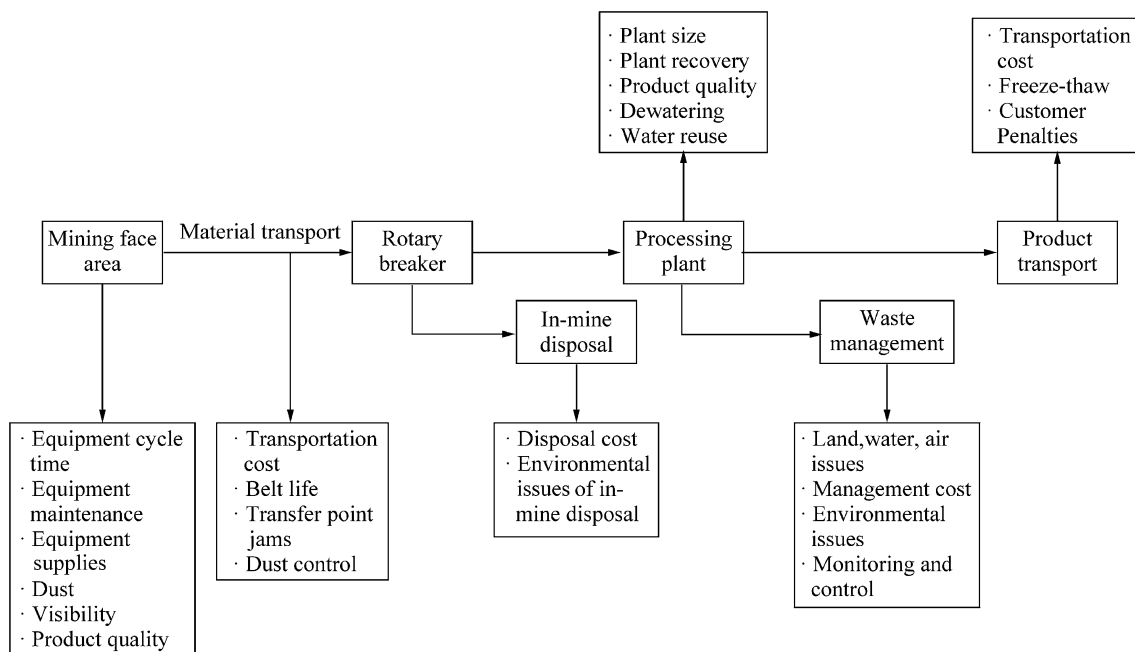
· Plant size
· Plant recovery
· Product quality
· Dewatering
· Water reuse

· Transportation cost
· Freeze-thaw
· Customer Penalties

Mining face area

Material transport

Rotary breaker

Processing plant

Product transport

In-mine disposal

Waste management

· Equipment cycle time
· Equipment maintenance
· Equipment supplies
· Dust
· Visibility
· Product quality

· Transportation cost
· Belt life
· Transfer point jams
· Dust control

· Disposal cost
· Environmental issues of in-mine disposal

· Land,water, air issues
· Management cost
· Environmental issues
· Monitoring and control